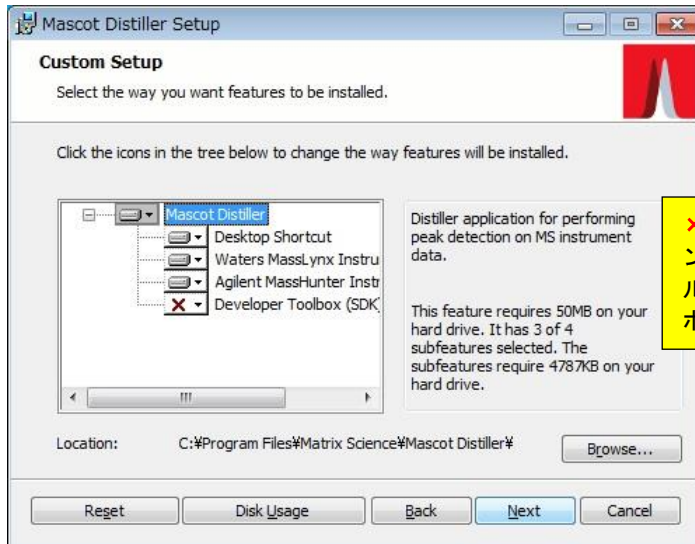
Mascot Distiller Setup

Custom Setup

Select the way you want features to be installed.

Click the icons in the tree below to change the way features will be installed.

Mascot Distiller
Desktop Shortcut
Waters MassLynx Instru
Agilent MassHunter Instr
Developer Toolbox (SDK

Distiller application for performing peak detection on MS instrument data.

This feature requires 50MB on your hard drive. It has 3 of 4 subfeatures selected. The subfeatures require 4787KB on your hard drive.

×
ン
ル
ボ

Location: C:¥Program Files¥Matrix Science¥Mascot Distiller¥

Browse...

Reset Disk Usage Back Next Cancel